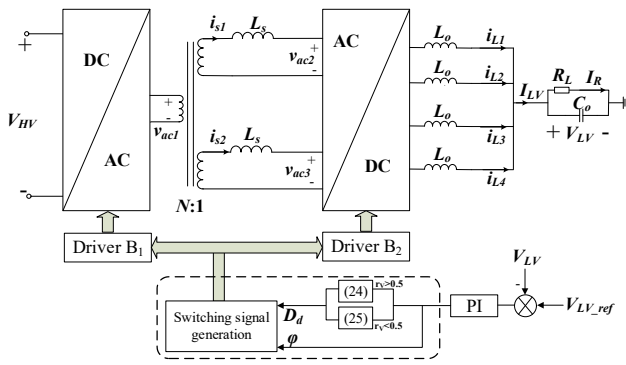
+

DC

AC

$V_{HV}$

-

$v_{ac1}$

+

-

$i_{s1}$ $L_s$

$v_{ac2}$

+

-

$i_{s2}$ $L_s$

$v_{ac3}$

+

-

$N$:1

AC

DC

$L_o$ $i_{L1}$

$L_o$ $i_{L2}$

$L_o$ $i_{L3}$

$L_o$ $i_{L4}$

$I_{LV}$

$R_L$ $I_R$

$C_o$

+ $V_{LV}$ -

Driver B$_1$

Driver B$_2$

$V_{LV}$

-

Switching signal generation

(24) $r_V$>0.5

(25) $r_V$<0.5

PI

$V_{LV\_ref}$

$D_d$

$\varphi$